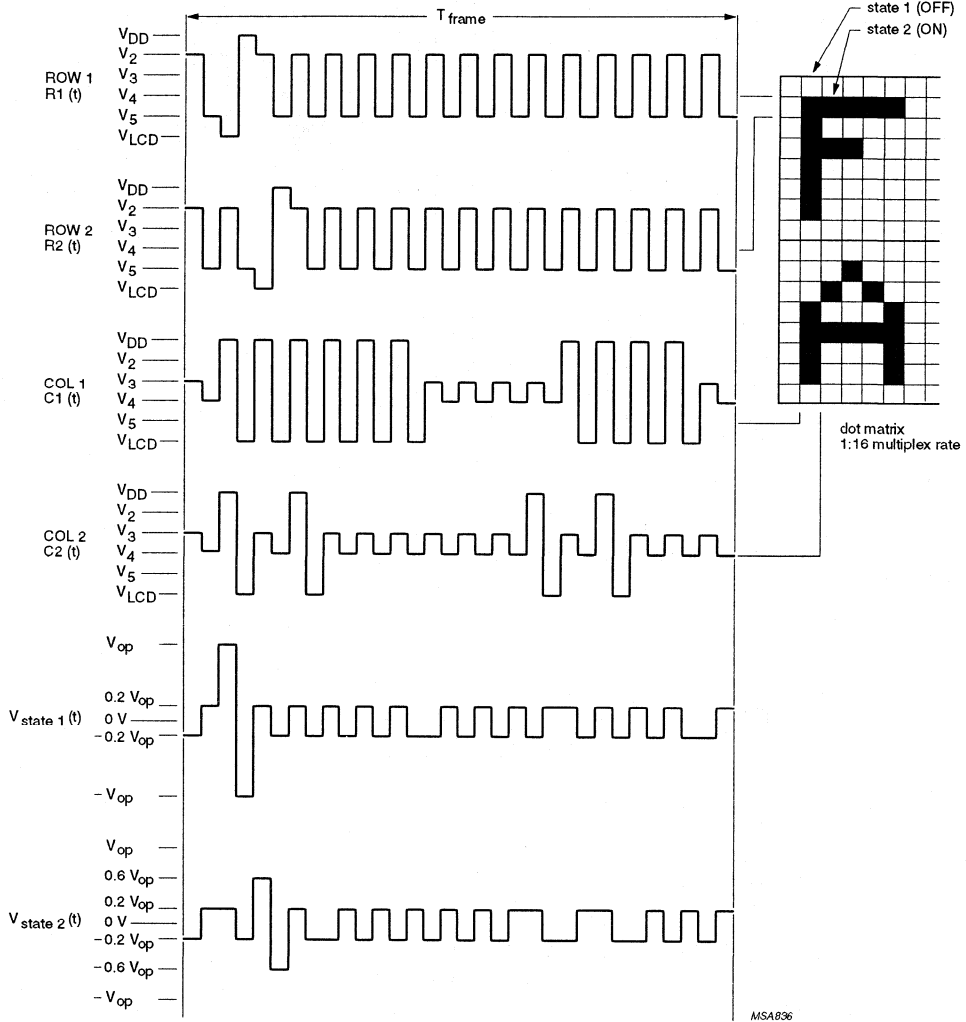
$T_{frame}$

state 1 (OFF)
state 2 (ON)

$V_{DD}$
$V_2$
ROW 1 R1 (t)
$V_3$
$V_4$
$V_5$
$V_{LCD}$

$V_{DD}$
$V_2$
ROW 2 R2 (t)
$V_3$
$V_4$
$V_5$
$V_{LCD}$

$V_{DD}$
$V_2$
COL 1 C1 (t)
$V_3$
$V_4$
$V_5$
$V_{LCD}$

dot matrix
1:16 multiplex rate

$V_{DD}$
$V_2$
COL 2 C2 (t)
$V_3$
$V_4$
$V_5$
$V_{LCD}$

$V_{op}$
0.2 $V_{op}$
$V_{state\ 1}$(t)
0 V
− 0.2 $V_{op}$
− $V_{op}$

$V_{op}$
0.6 $V_{op}$
0.2 $V_{op}$
$V_{state\ 2}$(t)
0 V
− 0.2 $V_{op}$
− 0.6 $V_{op}$
− $V_{op}$

MSA836